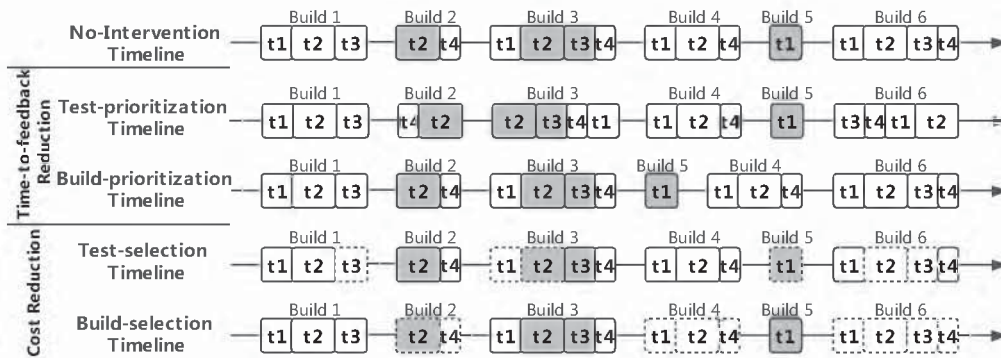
No-Intervention Timeline

Build 1 t1 t2 t3 Build 2 t2 t4 Build 3 t1 t2 t3 t4 Build 4 t1 t2 t4 Build 5 t1 Build 6 t1 t2 t3 t4

Time-to-feedback Reduction

Test-prioritization Timeline

Build 1 t1 t2 t3 Build 2 t4 t2 Build 3 t2 t3 t4 t1 Build 4 t1 t2 t4 Build 5 t1 Build 6 t3 t4 t1 t2

Build-prioritization Timeline

Build 1 t1 t2 t3 Build 2 t2 t4 Build 3 t1 t2 t3 t4 Build 5 t1 Build 4 t1 t2 t4 Build 6 t1 t2 t3 t4

Cost Reduction

Test-selection Timeline

Build 1 t1 t2 t3 Build 2 t2 t4 Build 3 t1 t2 t3 t4 Build 4 t1 t2 t4 Build 5 t1 Build 6 t1 t2 t3 t4

Build-selection Timeline

Build 1 t1 t2 t3 Build 2 t2 t4 Build 3 t1 t2 t3 t4 Build 4 t1 t2 t4 Build 5 t1 Build 6 t1 t2 t3 t4